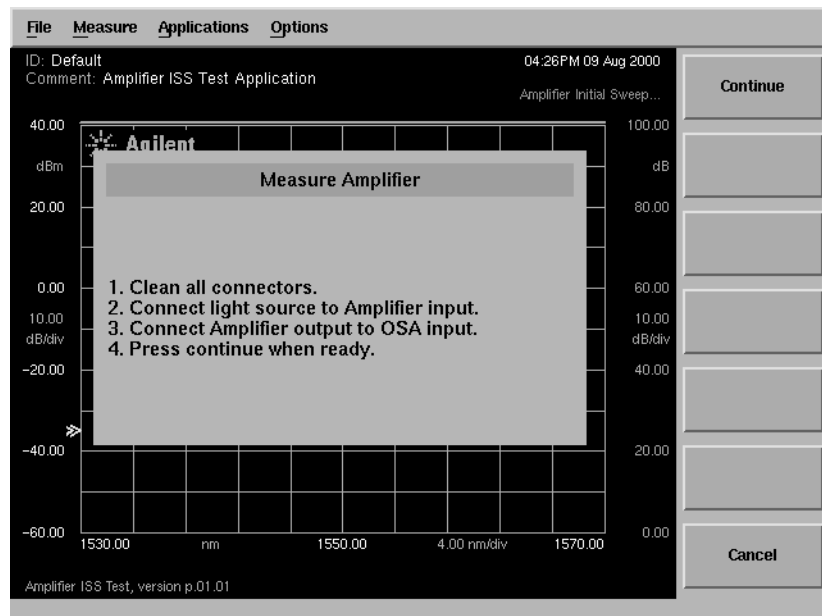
File Measure Applications Options

ID: Default
Comment: Amplifier ISS Test Application

04:26PM 09 Aug 2000
Amplifier Initial Sweep...

Continue

40.00
dBm
20.00
0.00
10.00
dB/div
-20.00
-40.00
-60.00

Agilent

Measure Amplifier

1. Clean all connectors.
2. Connect light source to Amplifier input.
3. Connect Amplifier output to OSA input.
4. Press continue when ready.

100.00
dB
80.00
60.00
10.00
dB/div
40.00
20.00
0.00

1530.00 nm 1550.00 4.00 nm/div 1570.00

Cancel

Amplifier ISS Test, version p.01.01